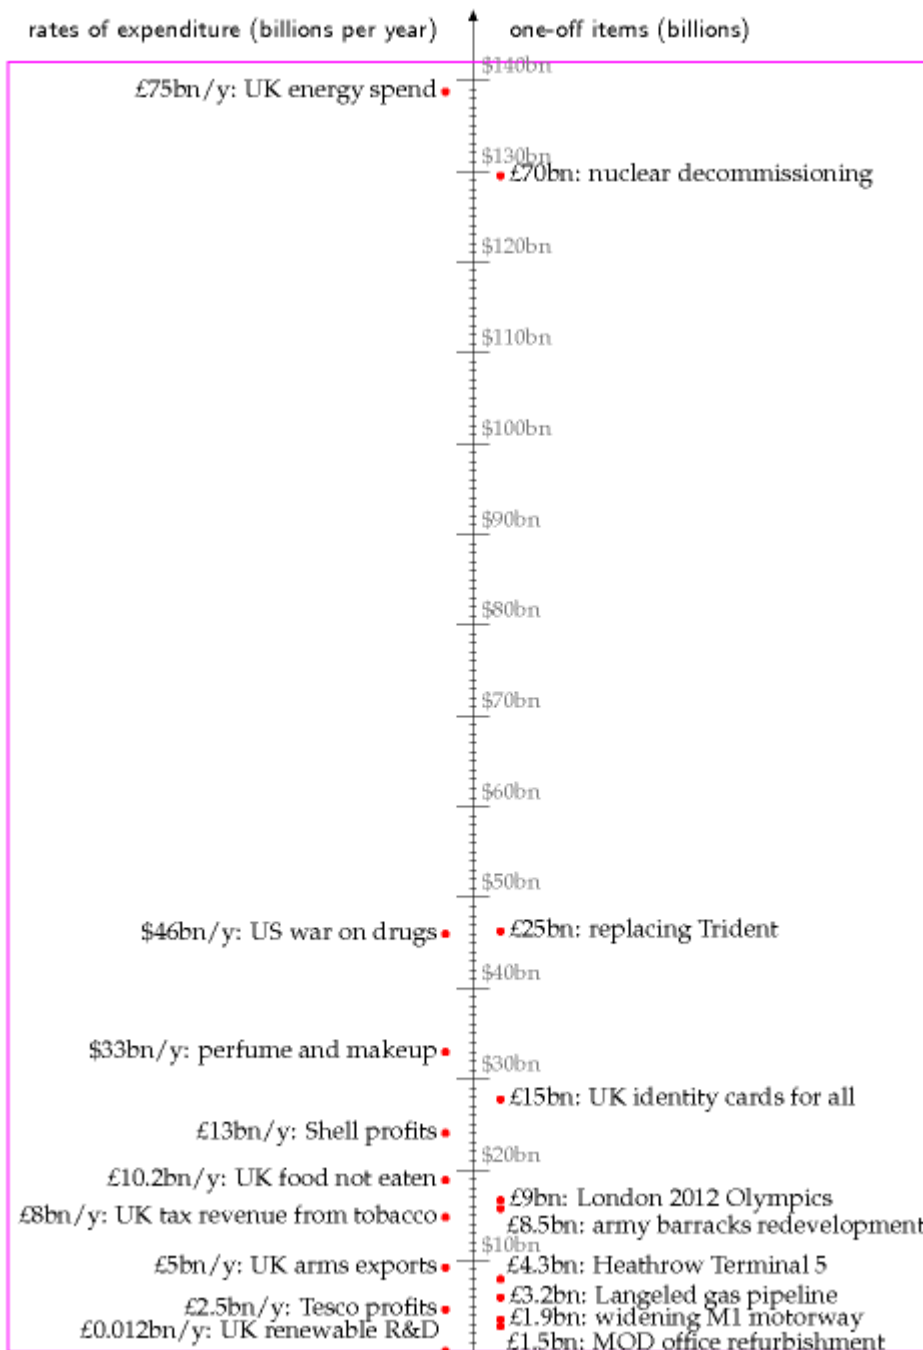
rates of expenditure (billions per year)

one-off items (billions)

$140bn

£75bn/y: UK energy spend

$130bn

£70bn: nuclear decommissioning

$120bn

$110bn

$100bn

$90bn

$80bn

$70bn

$60bn

$50bn

$46bn/y: US war on drugs

£25bn: replacing Trident

$40bn

$33bn/y: perfume and makeup

$30bn

£15bn: UK identity cards for all

£13bn/y: Shell profits

$20bn

£10.2bn/y: UK food not eaten

£9bn: London 2012 Olympics

£8bn/y: UK tax revenue from tobacco

£8.5bn: army barracks redevelopment

$10bn

£5bn/y: UK arms exports

£4.3bn: Heathrow Terminal 5

£3.2bn: Langeled gas pipeline

£2.5bn/y: Tesco profits

£1.9bn: widening M1 motorway

£0.012bn/y: UK renewable R&D

£1.5bn: MOD office refurbishment